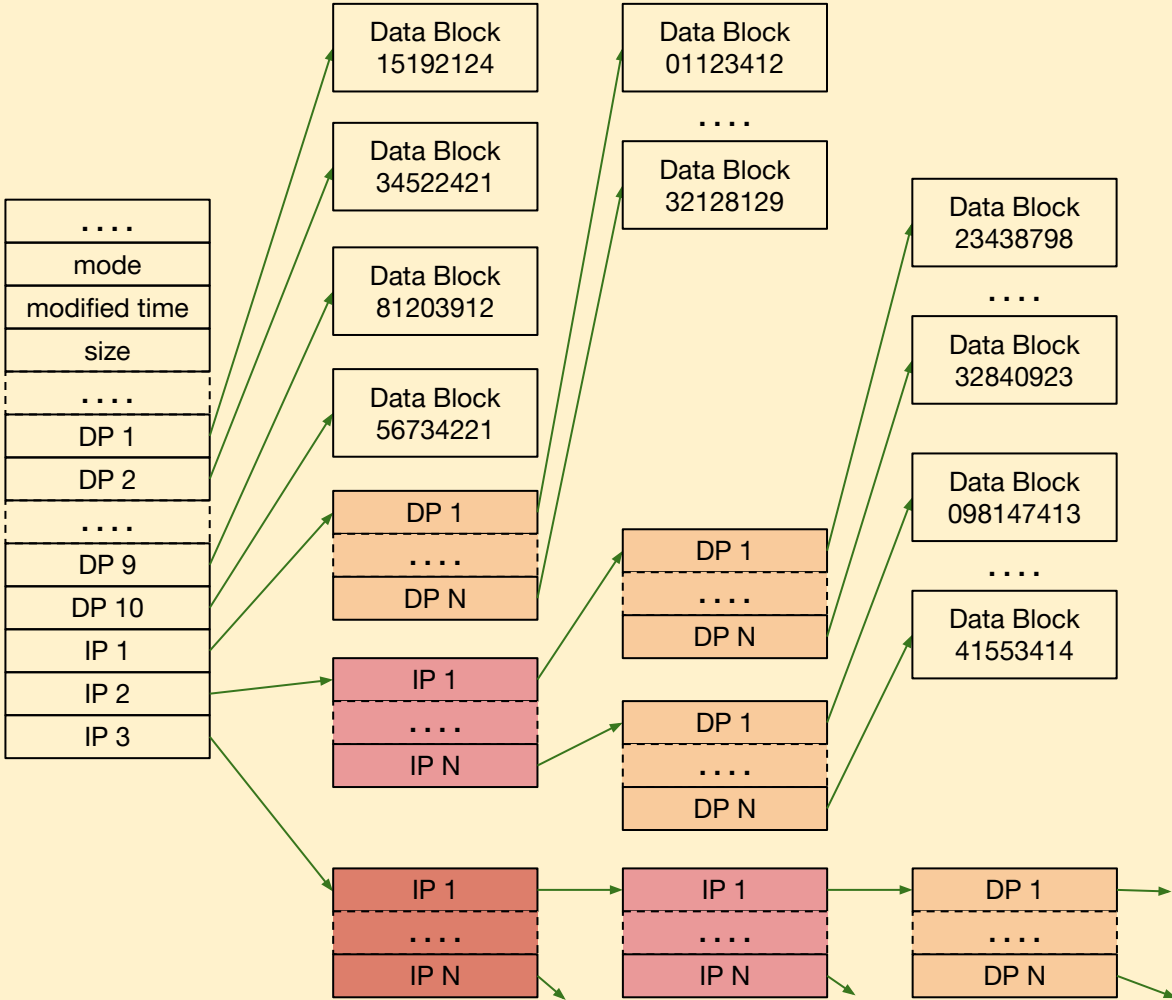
....
mode
modified time
size
....
DP 1
DP 2
....
DP 9
DP 10
IP 1
IP 2
IP 3

Data Block
15192124

Data Block
34522421

Data Block
81203912

Data Block
56734221

DP 1
....
DP N

IP 1
....
IP N

IP 1
....
IP N

Data Block
01123412

....

Data Block
32128129

DP 1
....
DP N

DP 1
....
DP N

IP 1
....
IP N

Data Block
23438798

....

Data Block
32840923

Data Block
098147413

....

Data Block
41553414

DP 1
....
DP N